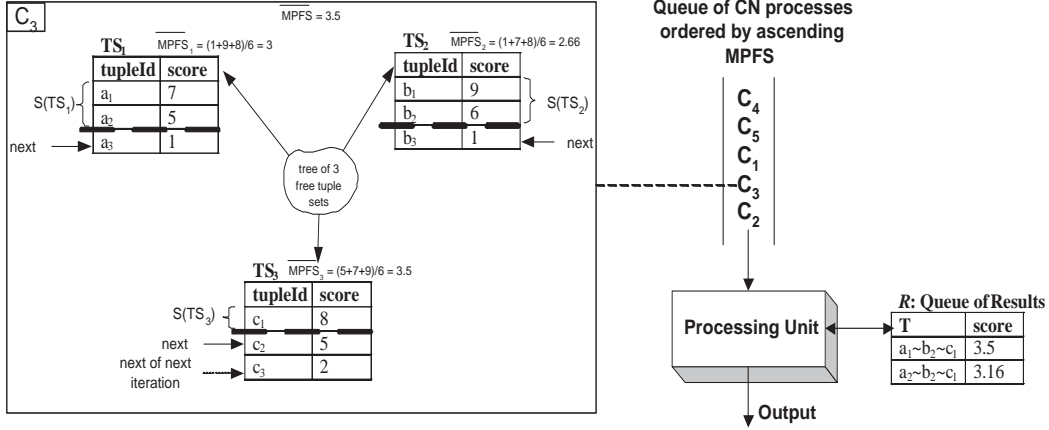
$C_3$

$\overline{MPFS} = 3.5$

$TS_1$ $\overline{MPFS}_1 = (1+9+8)/6 = 3$

| tupleId | score |
|---|---|
| $a_1$ | 7 |
| $a_2$ | 5 |
| $a_3$ | 1 |

$S(TS_1)$

next

$TS_2$ $\overline{MPFS}_2 = (1+7+8)/6 = 2.66$

| tupleId | score |
|---|---|
| $b_1$ | 9 |
| $b_2$ | 6 |
| $b_3$ | 1 |

$S(TS_2)$

next

tree of 3 free tuple sets

$TS_3$ $\overline{MPFS}_3 = (5+7+9)/6 = 3.5$

| tupleId | score |
|---|---|
| $c_1$ | 8 |
| $c_2$ | 5 |
| $c_3$ | 2 |

$S(TS_3)$

next

next of next iteration

Queue of CN processes ordered by ascending MPFS

$C_4$
$C_5$
$C_1$
$C_3$
$C_2$

Processing Unit

Output

*R*: Queue of Results

| T | score |
|---|---|
| $a_1 \sim b_2 \sim c_1$ | 3.5 |
| $a_2 \sim b_2 \sim c_1$ | 3.16 |